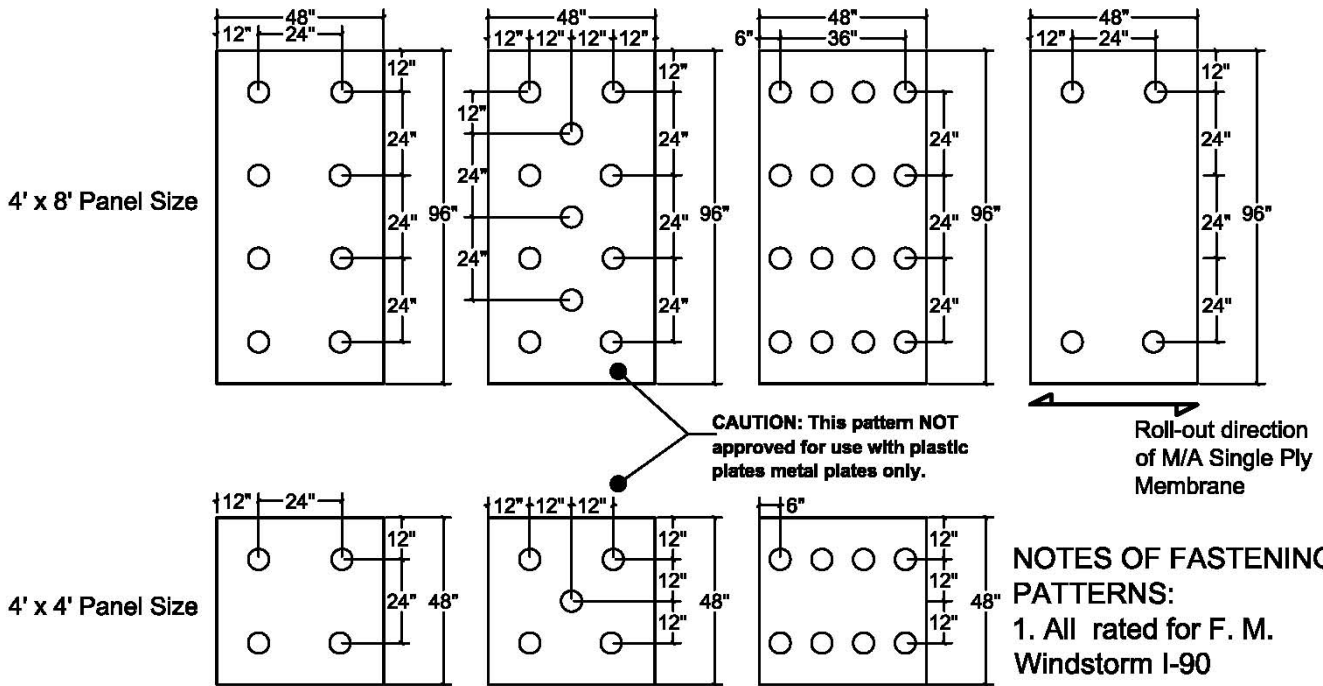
48"
12" 24"
12"
24"
24"
24"
96"

48"
12" 12" 12" 12"
12"
12"
24"
24"
24"
24"
24"
24"
96"

48"
6" 36"
24"
24"
24"
96"

48"
12" 24"
12"
24"
24"
24"
96"

4' x 8' Panel Size

CAUTION: This pattern NOT approved for use with plastic plates metal plates only.

Roll-out direction of M/A Single Ply Membrane

12" 24"
12"
24"
48"

12" 12" 12"
12"
12"
12"
48"

6"
12"
12"
12"
48"

4' x 4' Panel Size

NOTES OF FASTENINC PATTERNS:
1. All rated for F. M. Windstorm I-90